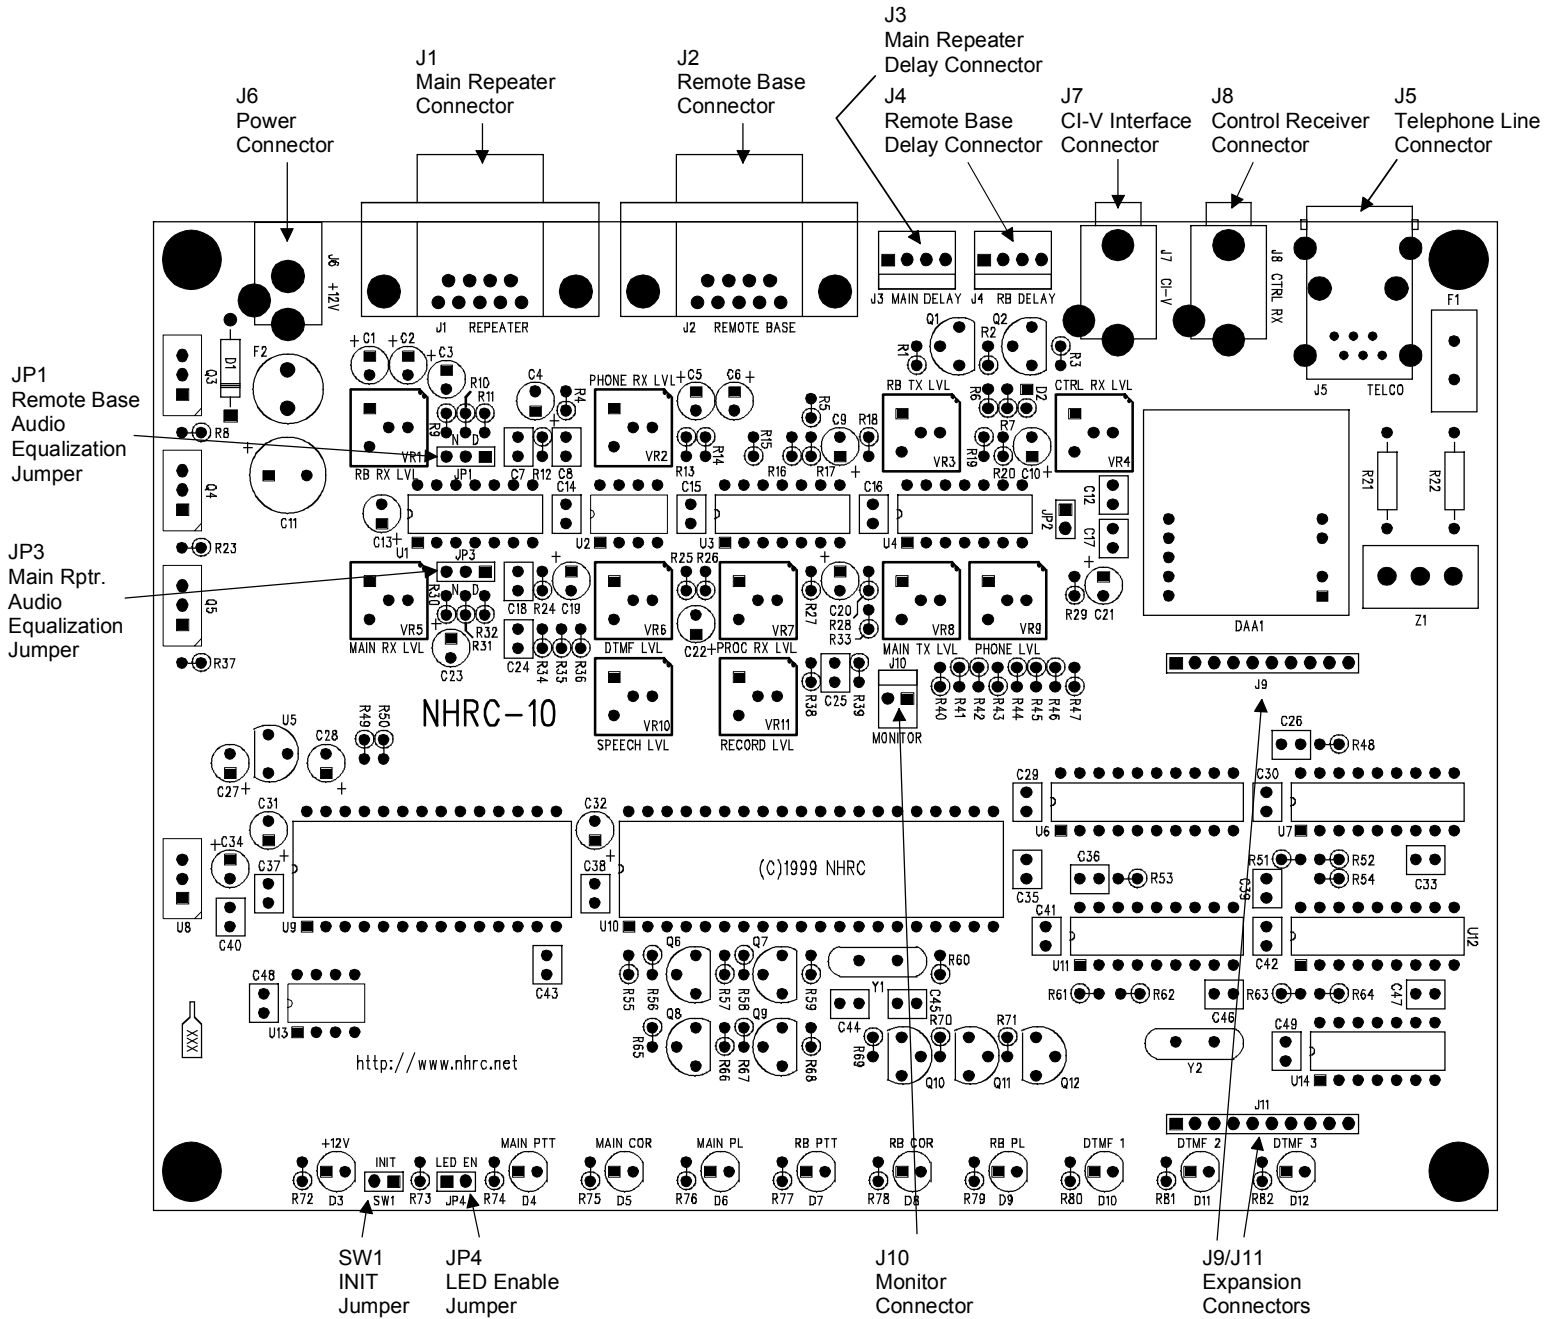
J3
Main Repeater
Delay Connector

J1
Main Repeater
Connector

J2
Remote Base
Connector

J4
Remote Base
Delay Connector

J7
CI-V Interface
Connector

J8
Control Receiver
Connector

J5
Telephone Line
Connector

J6
Power
Connector

J6 +12V

J1 REPEATER

J2 REMOTE BASE

J3 MAIN DELAY

J4 RB DELAY

J7 CI-V

J8 CTRL RX

J5 TELCO

F1

JP1
Remote Base
Audio
Equalization
Jumper

JP3
Main Rptr.
Audio
Equalization
Jumper

C1 C2 C3 F2 D1 Q3 R8 R9 R10 R11 N D JP1 RB RX LVL VR1 C4 R4 C7 R12 C8 PHONE RX LVL VR2 C5 C6 R13 R14 R15 R5 R16 R17 C9 R18 RB TX LVL VR3 Q1 R1 R2 Q2 R3 R6 D2 R19 R7 R20 C10 CTRL RX LVL VR4 C11 Q4 C13 U1 C14 U2 C15 U3 C16 U4 JP2 C12 C17 R21 R22 R23 JP3 Q5 N D R30 R32 R31 C23 MAIN RX LVL VR5 C18 R24 C19 C24 R34 R35 R36 R25 R26 DTMF LVL VR6 C22 PROC RX LVL VR7 R27 C20 R28 R33 MAIN TX LVL VR8 PHONE LVL VR9 R29 C21 DAA1 Z1 R37

NHRC-10

R49 R50 SPEECH LVL VR10 RECORD LVL VR11 R38 C25 R39 J10 MONITOR R40 R41 R42 R43 R44 R45 R46 R47 J9 C26 R48 U5 C28 C27 C31 C32 C29 C30 U6 U7 C34 C37 C38 (C)1999 NHRC C35 C36 R53 R51 R52 R54 C33 C39 U8 C40 U9 U10 C41 U11 C42 U12 C43 Q6 Q7 R55 R56 R57 R58 R59 Y1 R60 R61 R62 R63 R64 C47 C46 C48 U13 C44 C45 Q8 Q9 R65 R66 R67 R68 R69 R70 R71 Q10 Q11 Q12 Y2 C49 U14 XXX

http://www.nhrc.net

J11

+12V INIT LED EN MAIN PTT MAIN COR MAIN PL RB PTT RB COR RB PL DTMF 1 DTMF 2 DTMF 3
R72 D3 SW1 R73 JP4 R74 D4 R75 D5 R76 D6 R77 D7 R78 D8 R79 D9 R80 D10 R81 D11 R82 D12

SW1
INIT
Jumper

JP4
LED Enable
Jumper

J10
Monitor
Connector

J9/J11
Expansion
Connectors